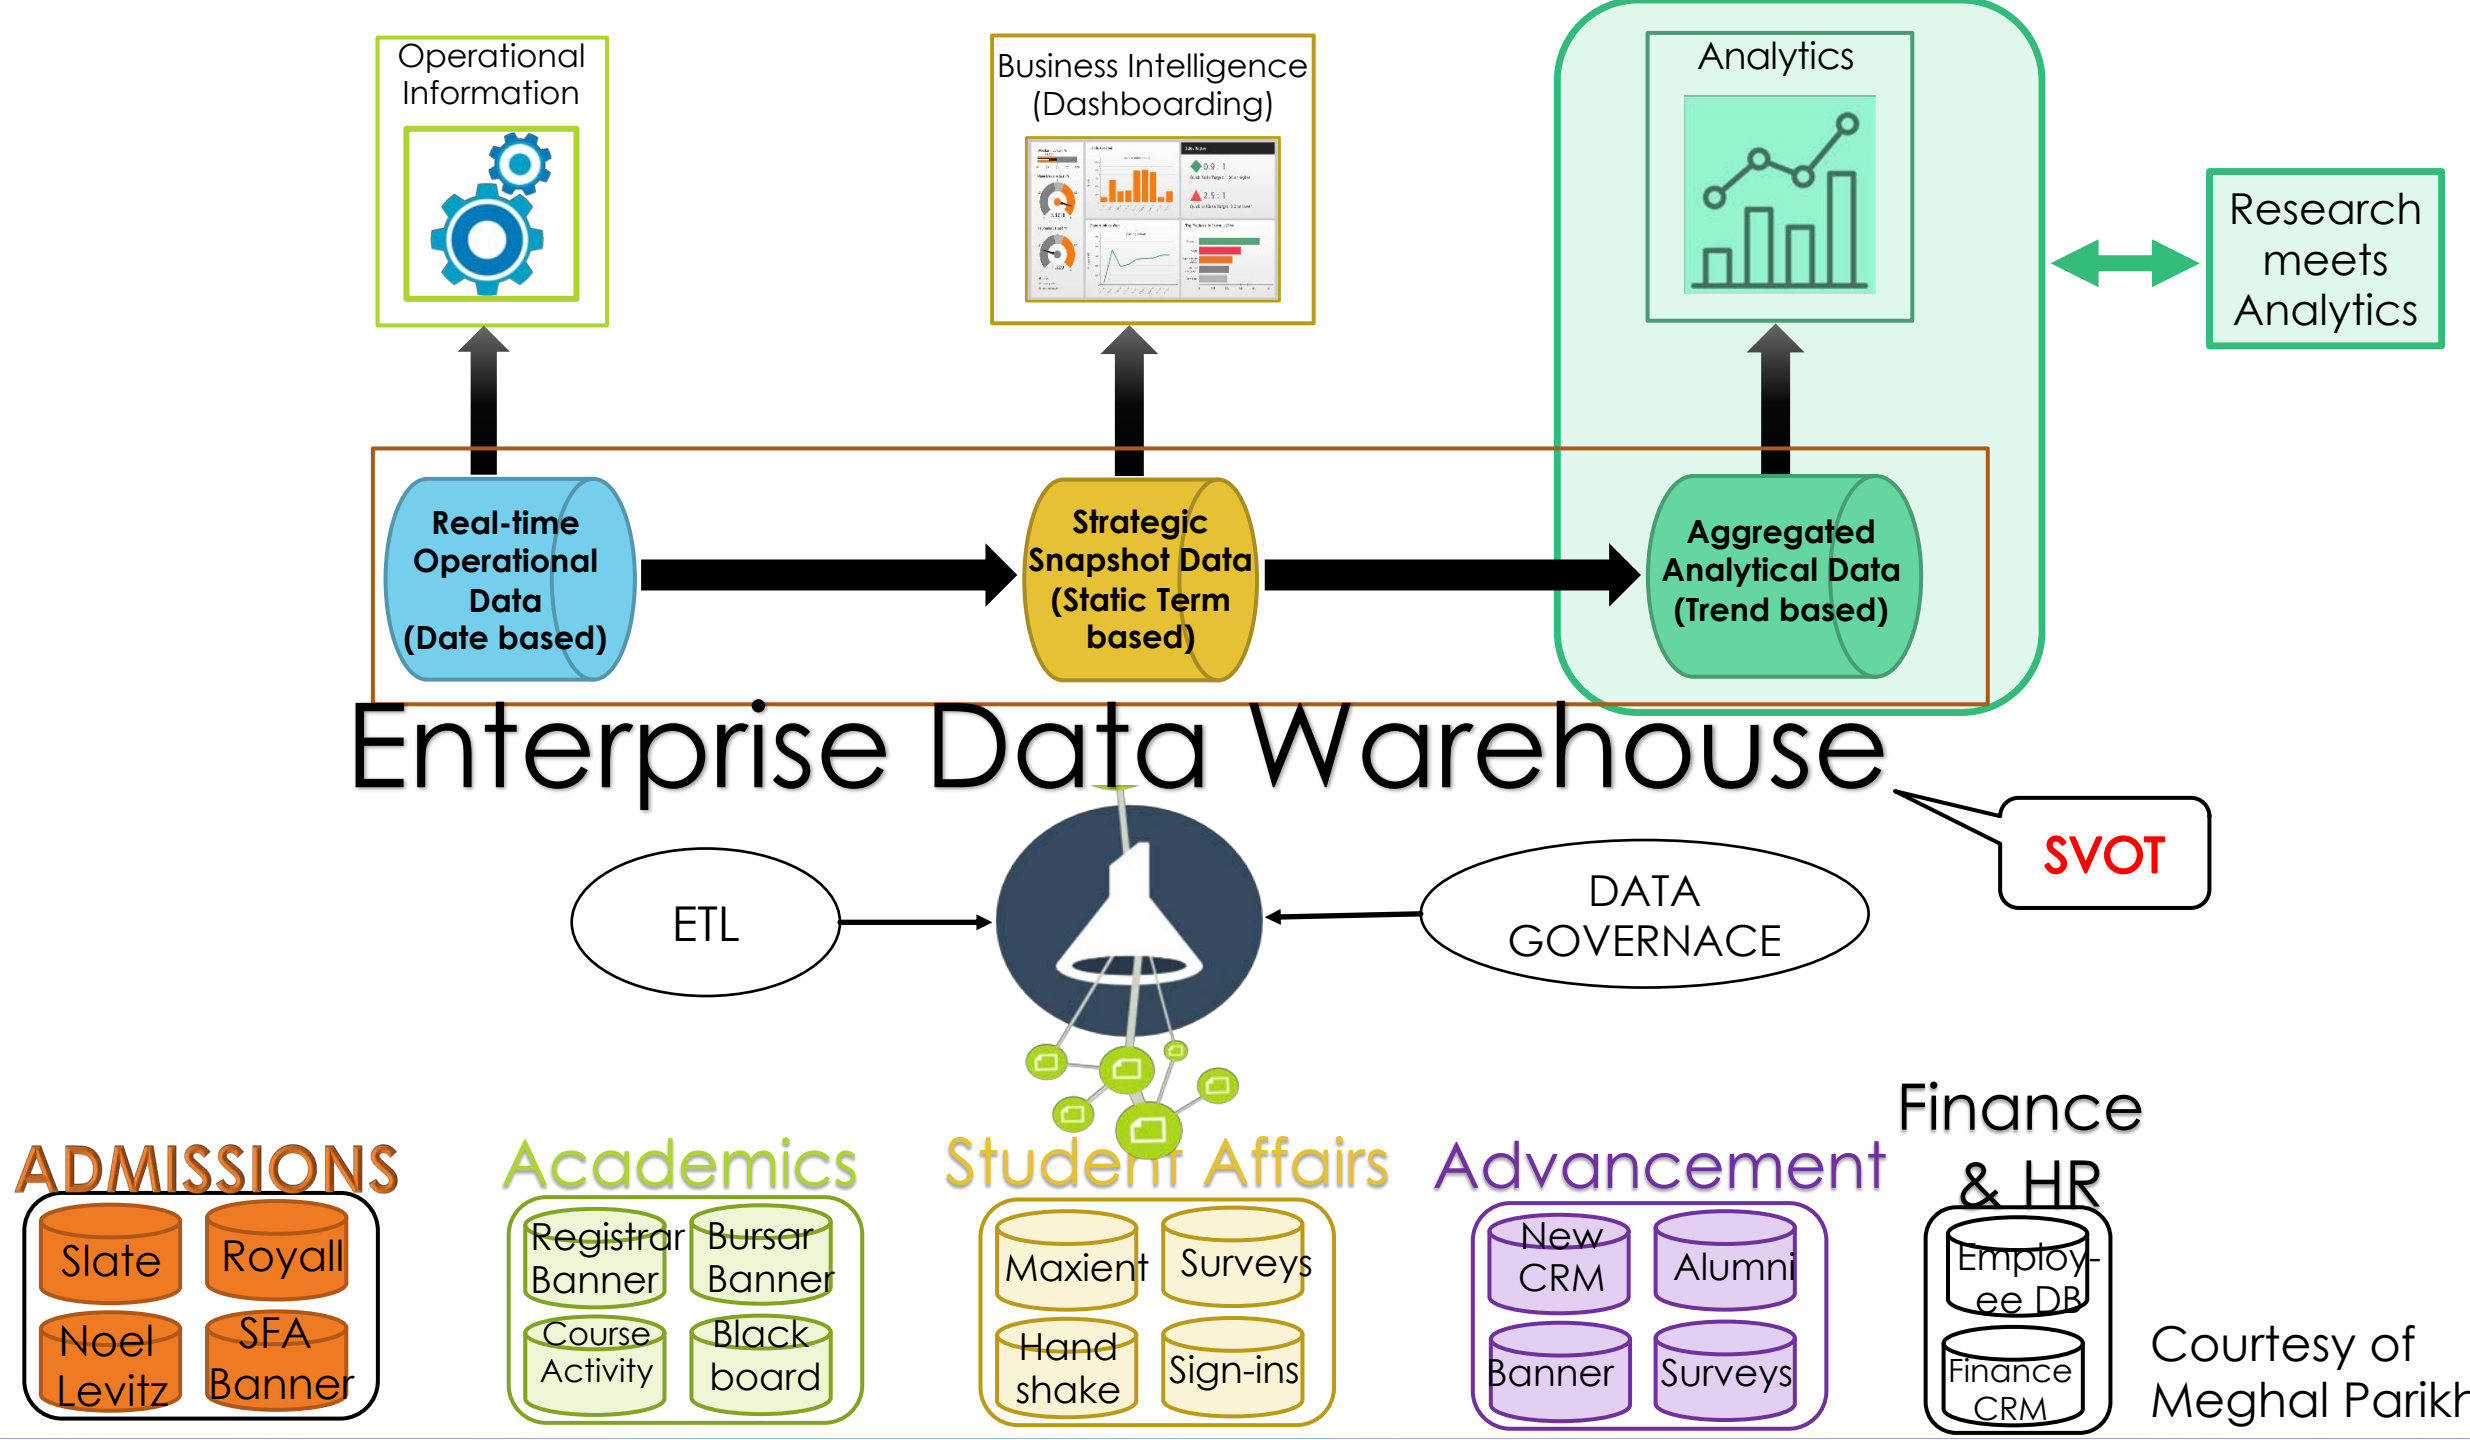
Operational Information

Business Intelligence (Dashboarding)

Analytics

Research meets Analytics

Real-time Operational Data (Date based)

Strategic Snapshot Data (Static Term based)

Aggregated Analytical Data (Trend based)

Enterprise Data Warehouse

SVOT

ETL

DATA GOVERNACE

ADMISSIONS

Slate

Royall

Noel Levitz

SFA Banner

Academics

Registrar Banner

Bursar Banner

Course Activity

Black board

Student Affairs

Maxient

Surveys

Hand shake

Sign-ins

Advancement

New CRM

Alumni

Banner

Surveys

Finance & HR

Employ-ee DB

Finance CRM

Courtesy of Meghal Parikh